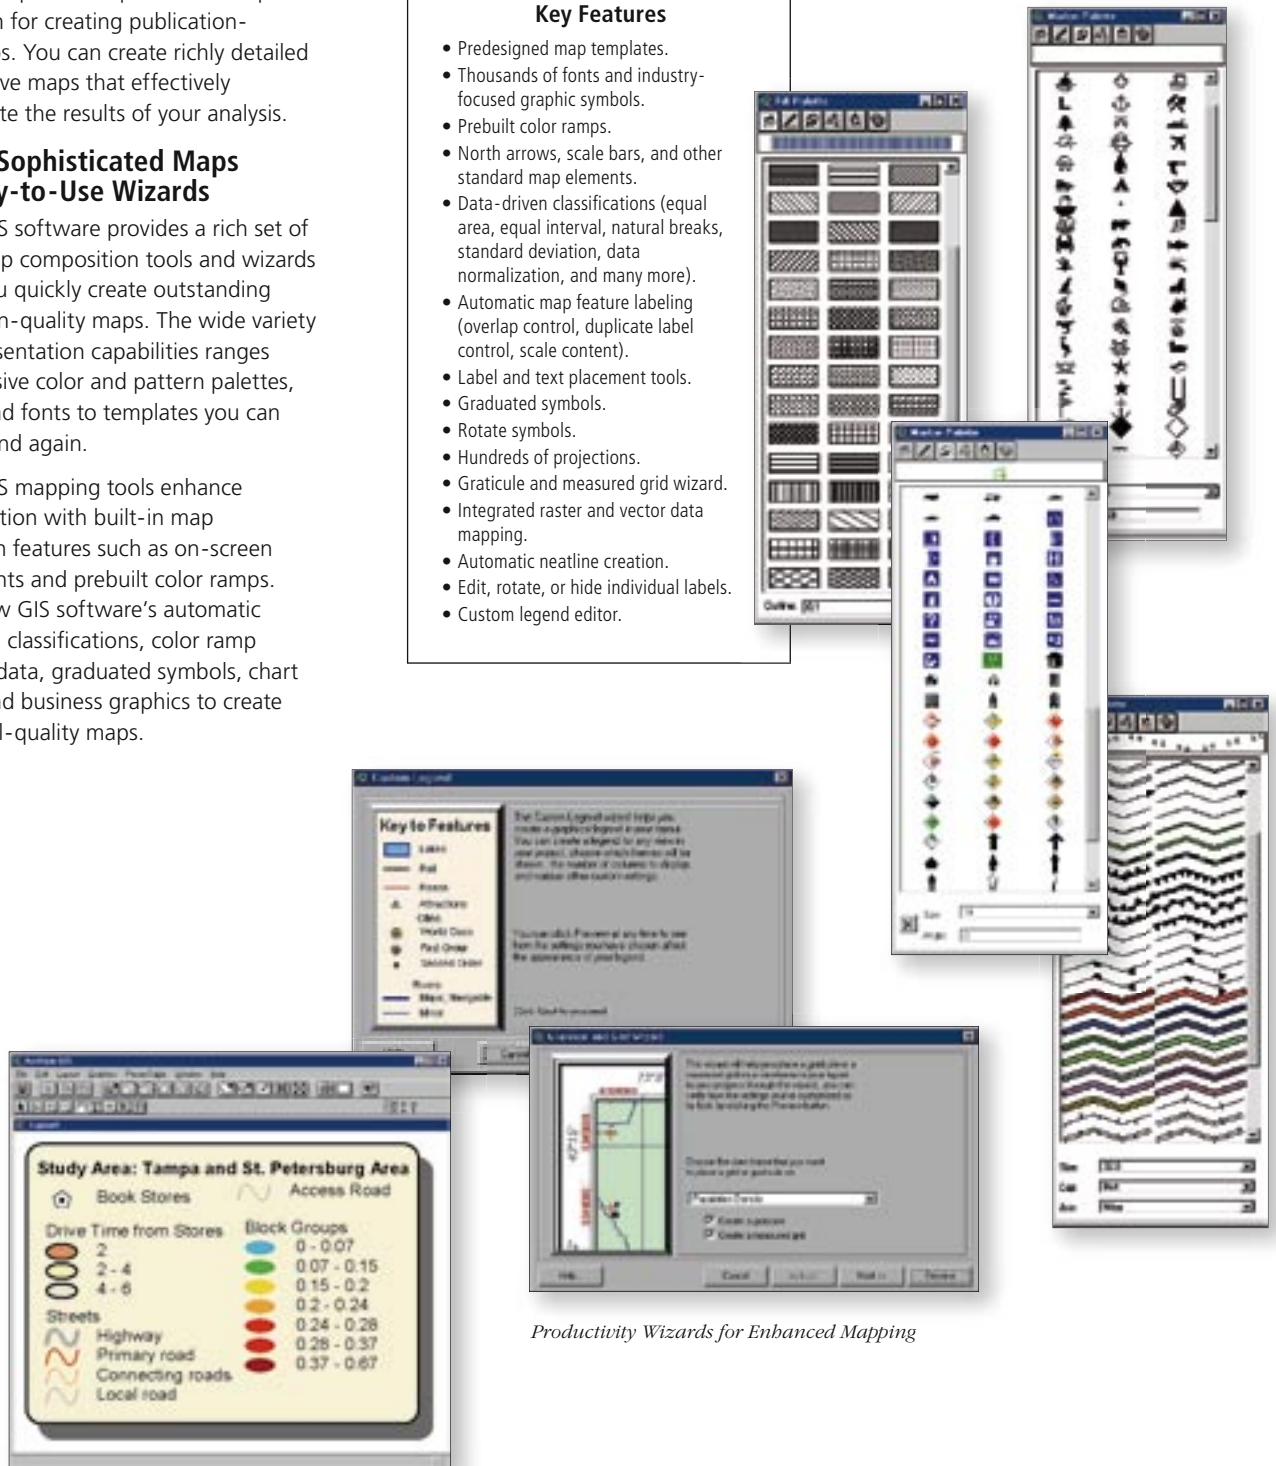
n for creating publication-s. You can create richly detailed ve maps that effectively te the results of your analysis.

Sophisticated Maps y-to-Use Wizards

S software provides a rich set of p composition tools and wizards u quickly create outstanding n-quality maps. The wide variety sentation capabilities ranges sive color and pattern palettes, d fonts to templates you can nd again.

S mapping tools enhance tion with built-in map n features such as on-screen nts and prebuilt color ramps. w GIS software's automatic classifications, color ramp data, graduated symbols, chart d business graphics to create l-quality maps.

Key Features

• Predesigned map templates.
• Thousands of fonts and industry-focused graphic symbols.
• Prebuilt color ramps.
• North arrows, scale bars, and other standard map elements.
• Data-driven classifications (equal area, equal interval, natural breaks, standard deviation, data normalization, and many more).
• Automatic map feature labeling (overlap control, duplicate label control, scale content).
• Label and text placement tools.
• Graduated symbols.
• Rotate symbols.
• Hundreds of projections.
• Graticule and measured grid wizard.
• Integrated raster and vector data mapping.
• Automatic neatline creation.
• Edit, rotate, or hide individual labels.
• Custom legend editor.

Key to Features

Study Area: Tampa and St. Petersburg Area
Book Stores
Access Road
Drive Time from Stores
2
2 - 4
4 - 6
Block Groups
0 - 0.07
0.07 - 0.15
0.15 - 0.2
0.2 - 0.24
0.24 - 0.28
0.28 - 0.37
0.37 - 0.67
Streets
Highway
Primary road
Connecting roads
Local road

Productivity Wizards for Enhanced Mapping